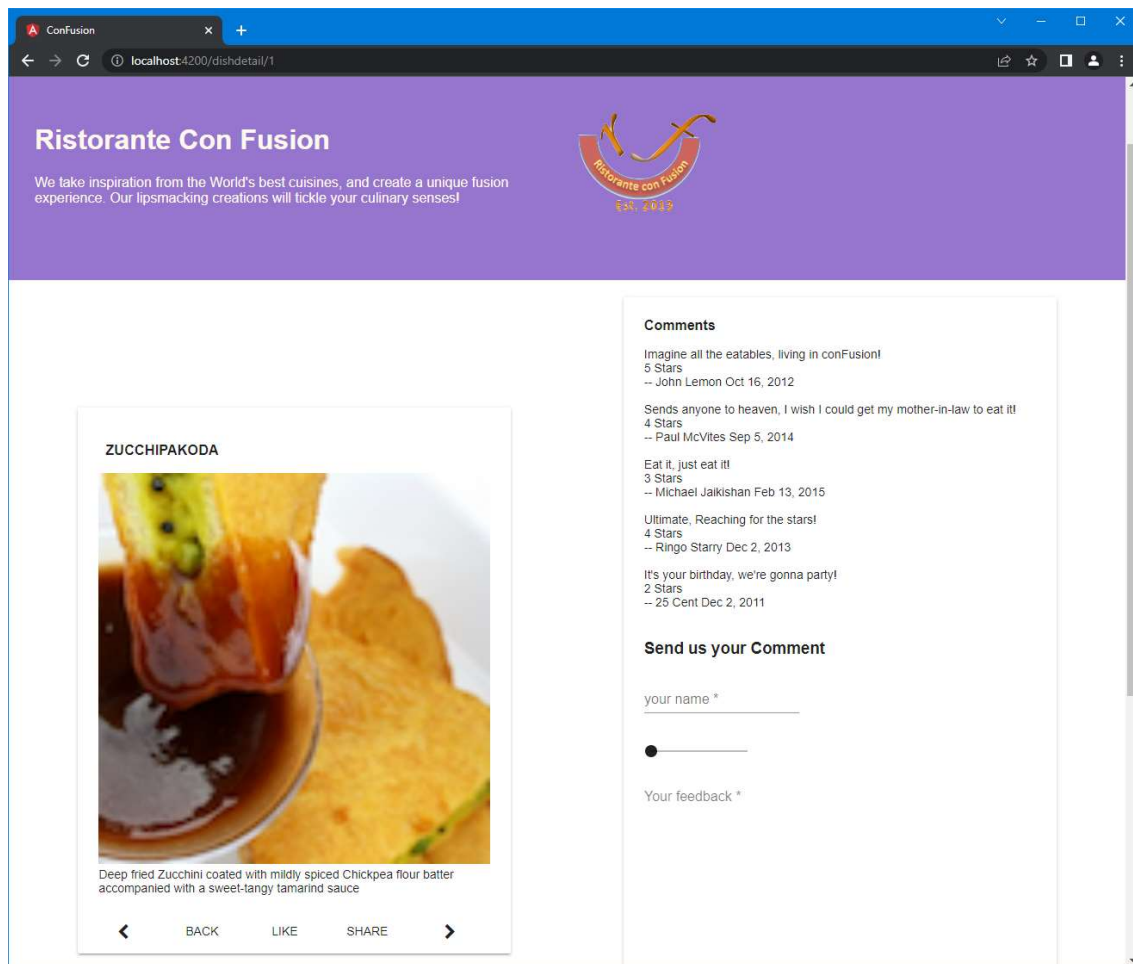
ConFusion
localhost:4200/dishdetail/1

Ristorante Con Fusion

We take inspiration from the World's best cuisines, and create a unique fusion experience. Our lipsmacking creations will tickle your culinary senses!

Ristorante con Fusion
Est. 2013

ZUCCHIPAKODA

Deep fried Zucchini coated with mildly spiced Chickpea flour batter accompanied with a sweet-tangy tamarind sauce

BACK LIKE SHARE

Comments

Imagine all the eatables, living in conFusion!
5 Stars
-- John Lemon Oct 16, 2012

Sends anyone to heaven, I wish I could get my mother-in-law to eat it!
4 Stars
-- Paul McVites Sep 5, 2014

Eat it, just eat it!
3 Stars
-- Michael Jaikishan Feb 13, 2015

Ultimate, Reaching for the stars!
4 Stars
-- Ringo Starry Dec 2, 2013

It's your birthday, we're gonna party!
2 Stars
-- 25 Cent Dec 2, 2011

Send us your Comment

your name *

Your feedback *